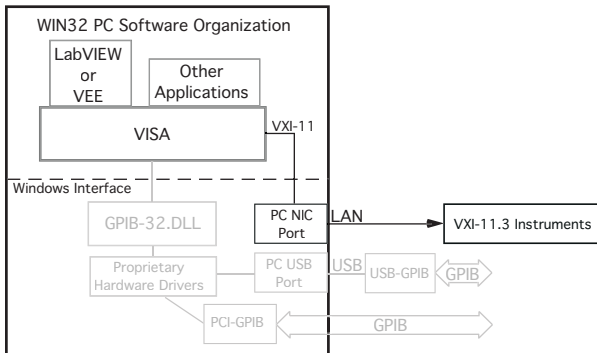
WIN32 PC Software Organization

LabVIEW or VEE

Other Applications

VISA

VXI-11

Windows Interface

GPIB-32.DLL

PC NIC Port

LAN

VXI-11.3 Instruments

Proprietary Hardware Drivers

PC USB Port

USB

USB-GPIB

GPIB

PCI-GPIB

GPIB